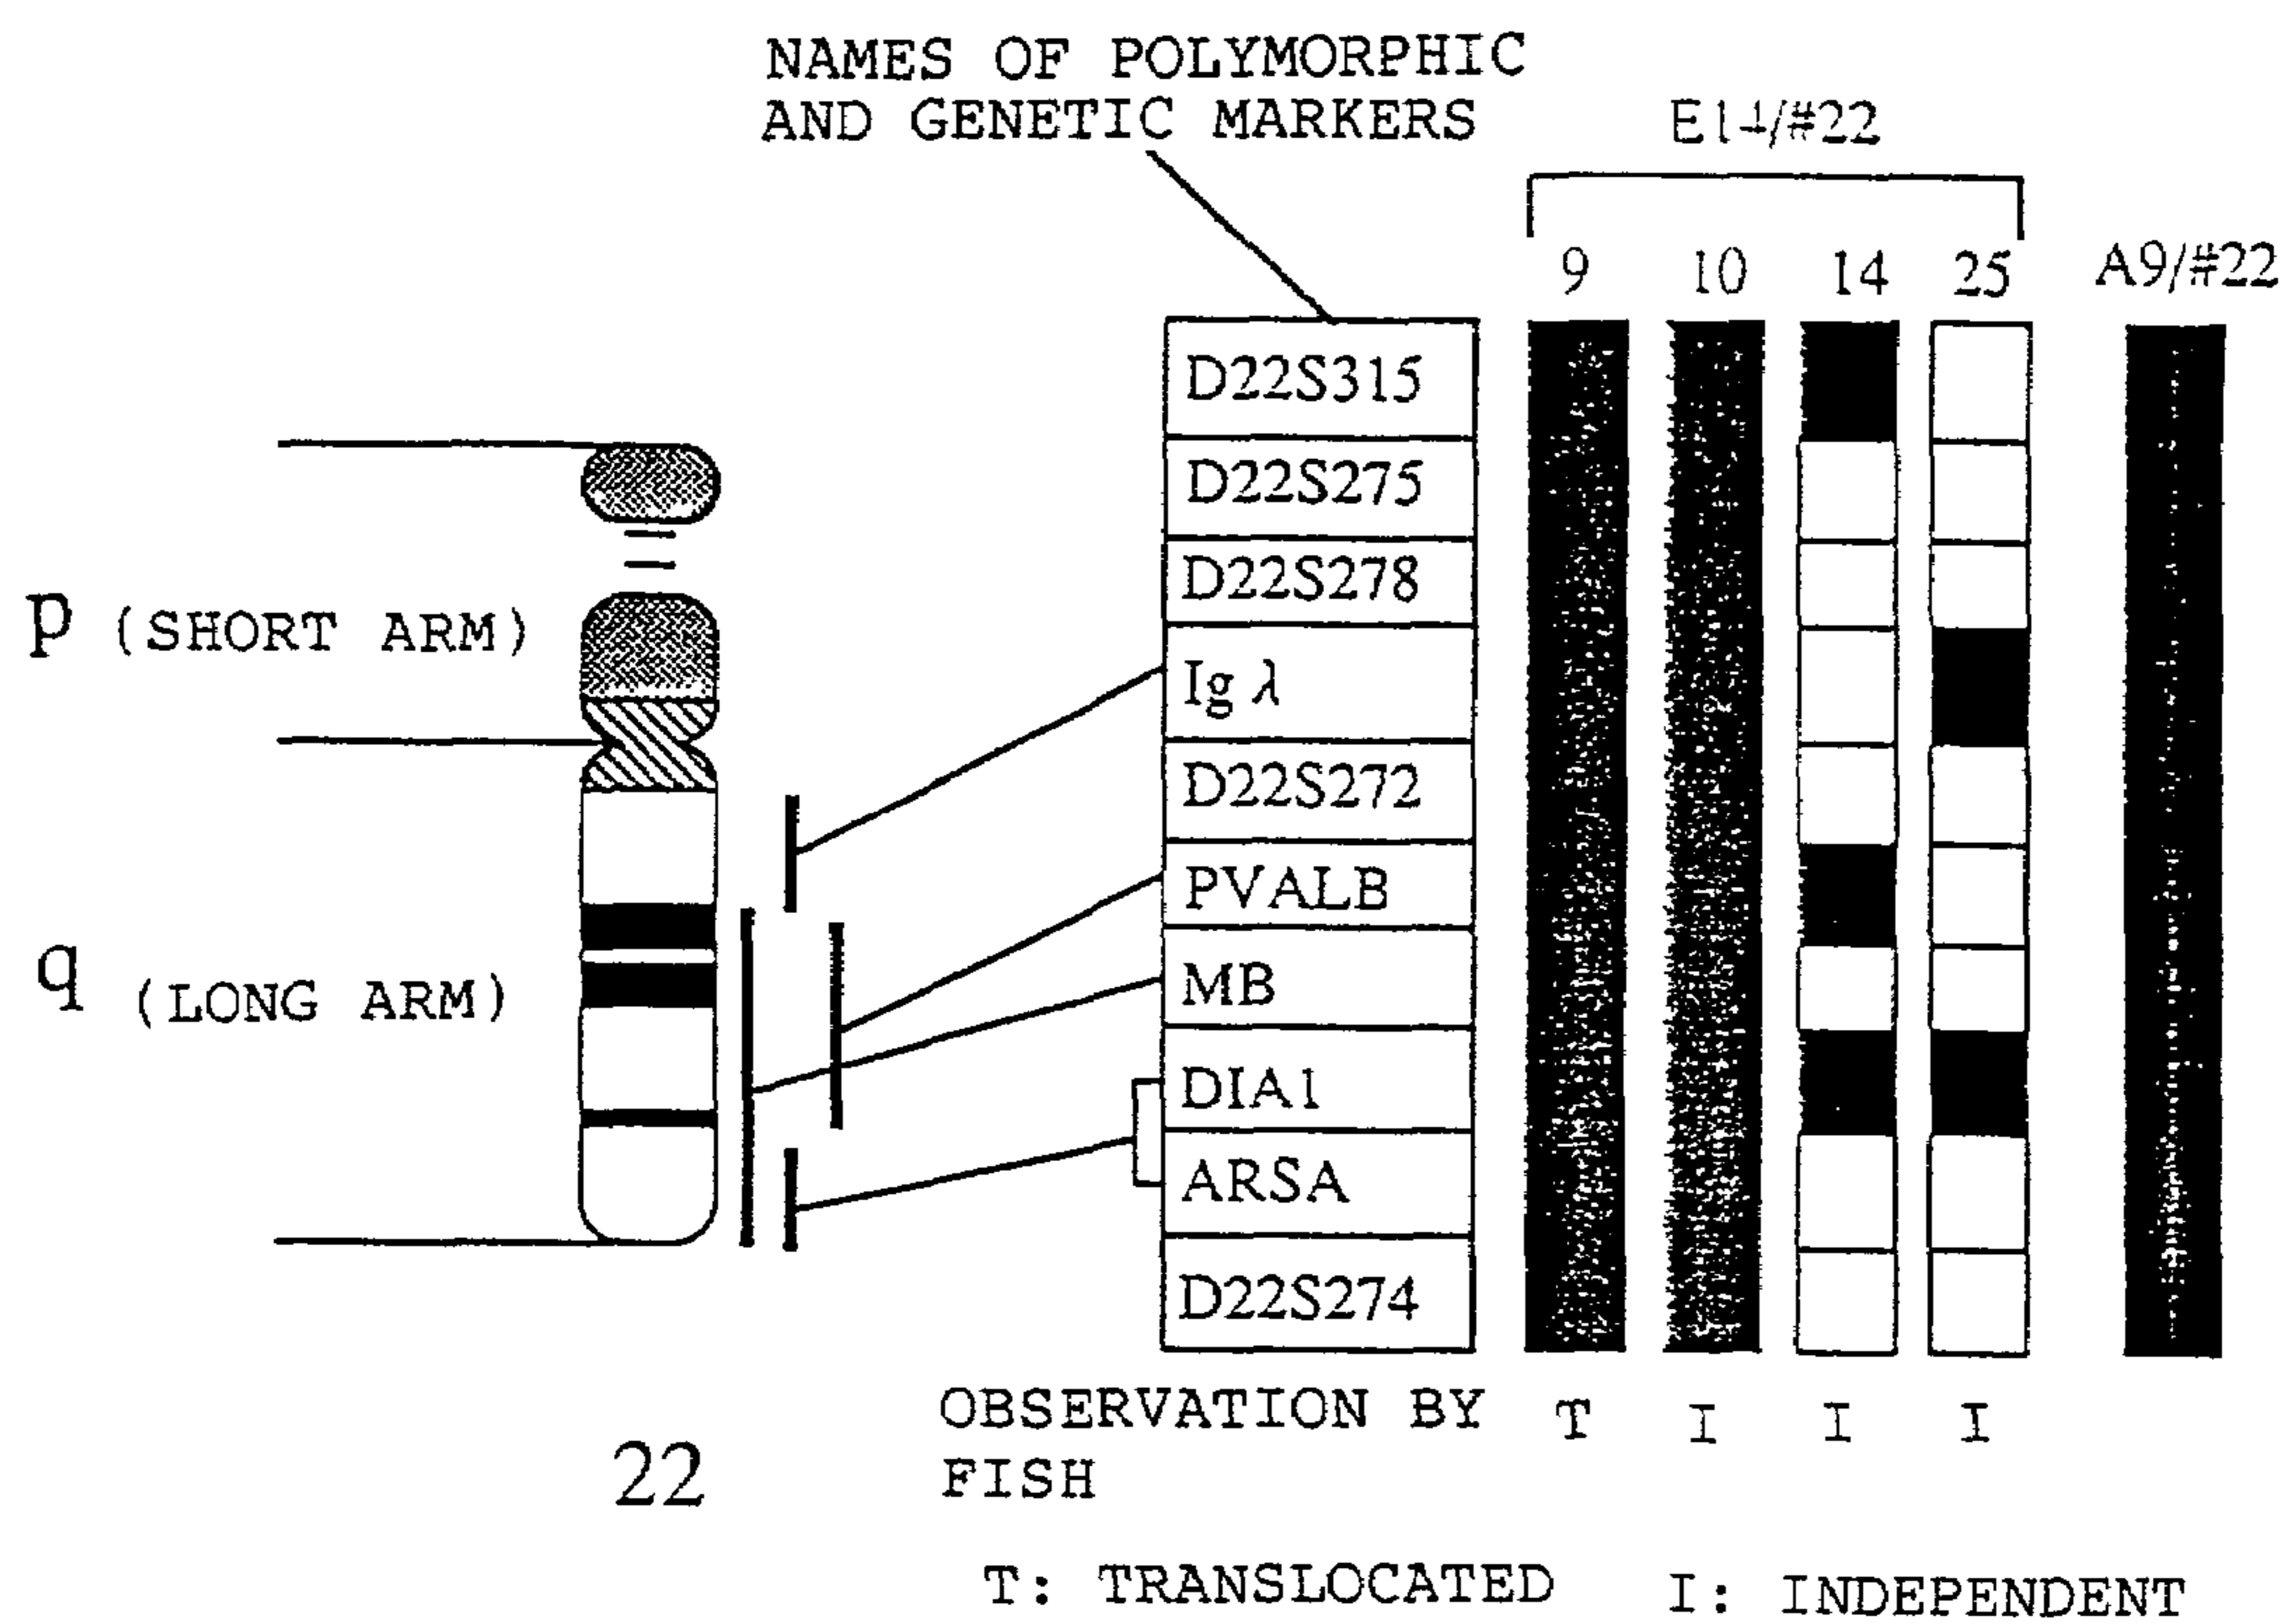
NAMES OF POLYMORPHIC AND GENETIC MARKERS

E14/#22

9 10 14 25 A9/#22

p (SHORT ARM)

q (LONG ARM)

D22S315
D22S275
D22S278
Ig $\lambda$
D22S272
PVALB
MB
DIA1
ARSA
D22S274

22

OBSERVATION BY FISH T I I I

T: TRANSLOCATED I: INDEPENDENT